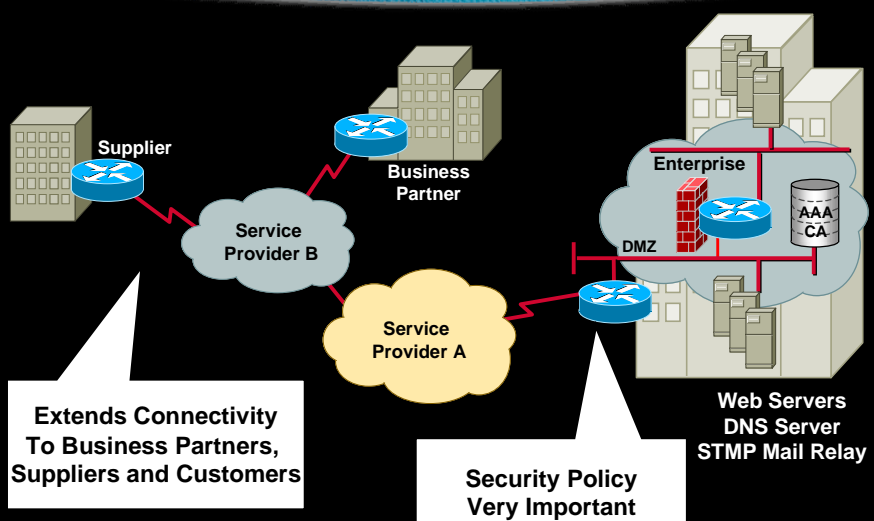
Supplier

Business Partner

Service Provider B

Service Provider A

Enterprise

AAA
CA

DMZ

Extends Connectivity To Business Partners, Suppliers and Customers

Security Policy Very Important

Web Servers
DNS Server
STMP Mail Relay